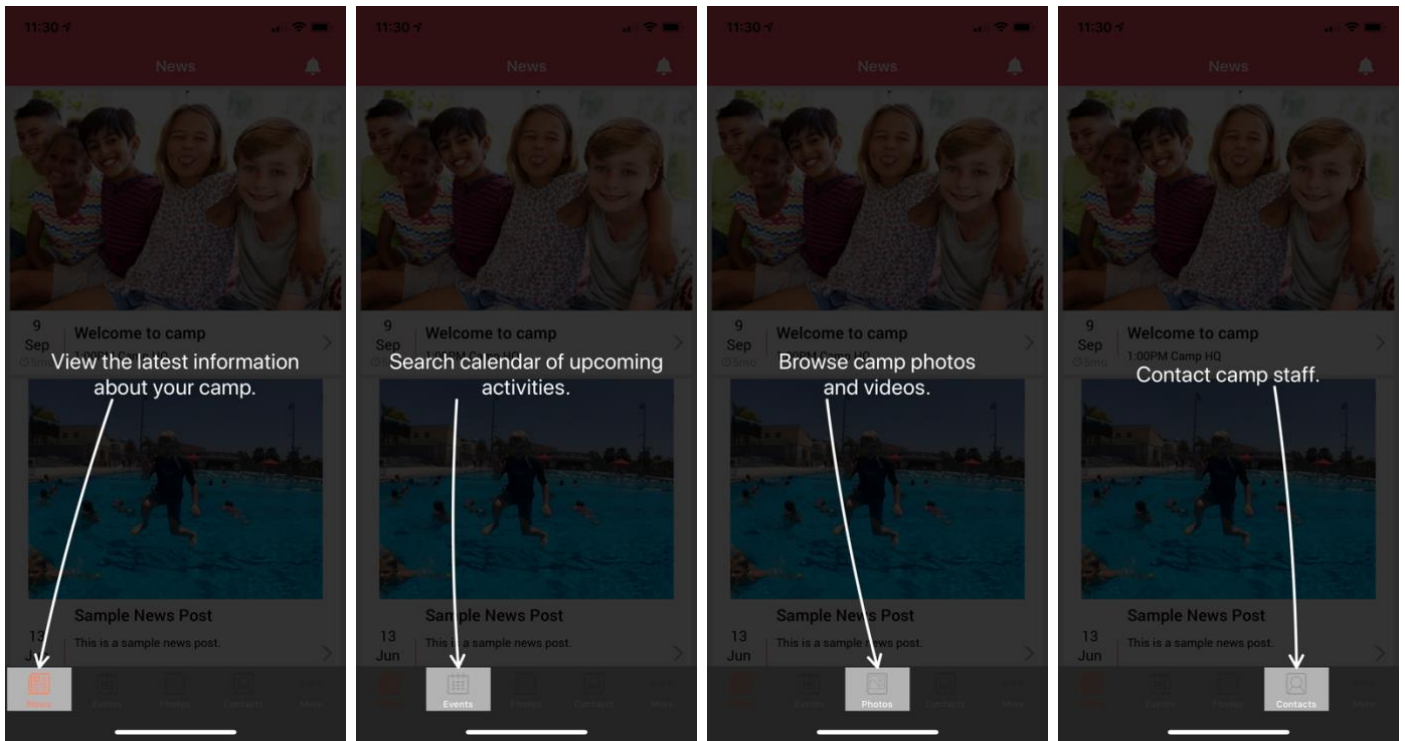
11:30

News

9 Sep

Welcome to camp

View the latest information about your camp.

Sample News Post

This is a sample news post.

13 Jun

News

Events

Photos

Contacts

More

11:30

News

9 Sep

Welcome to camp

Search calendar of upcoming activities.

Sample News Post

This is a sample news post.

13 Jun

Events

11:30

News

9 Sep

Welcome to camp

Browse camp photos and videos.

Sample News Post

This is a sample news post.

13 Jun

Photos

11:30

News

9 Sep

Welcome to camp

1:00PM Camp HQ

Contact camp staff.

Sample News Post

This is a sample news post.

13 Jun

Contacts